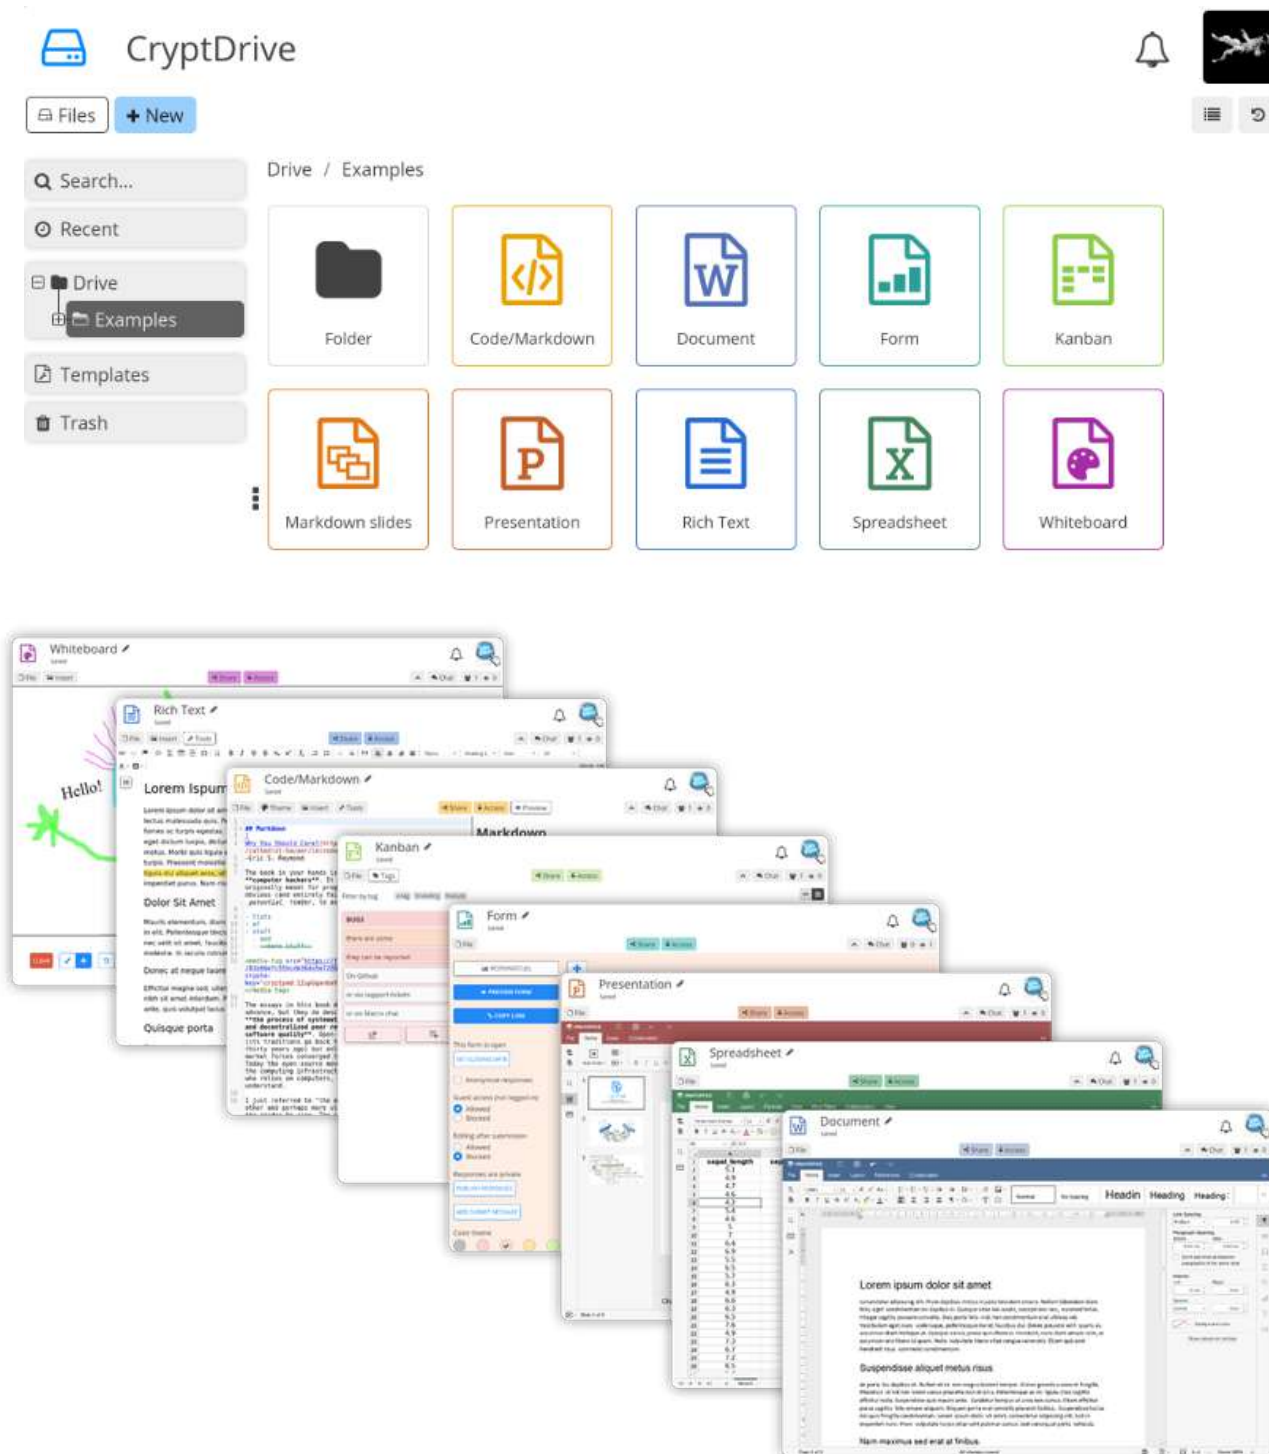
CryptDrive

Files
+ New

Search...
Recent
Drive
Examples
Templates
Trash

Drive / Examples

Folder
Code/Markdown
Document
Form
Kanban
Markdown slides
Presentation
Rich Text
Spreadsheet
Whiteboard

Whiteboard
Hello!
Rich Text
Lorem Ipsum
Dolor Sit Amet
Quisque porta
Code/Markdown
Markdown
Kanban
Form
Presentation
Spreadsheet
Document
Heading
Lorem ipsum dolor sit amet
Suspendisse aliquet metus risus
Nam maximus sed erat at finibus